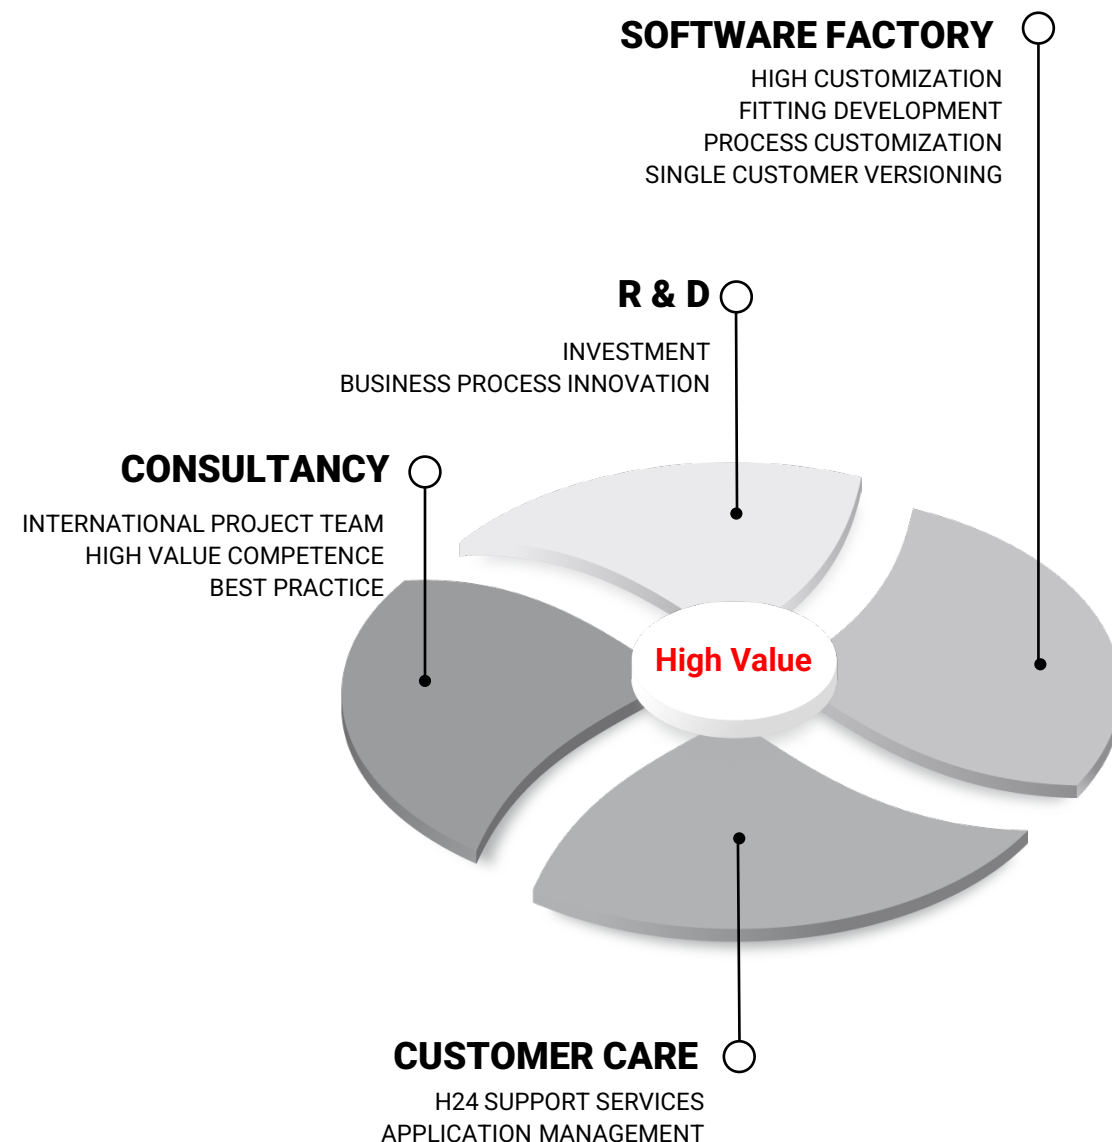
SOFTWARE FACTORY
HIGH CUSTOMIZATION
FITTING DEVELOPMENT
PROCESS CUSTOMIZATION
SINGLE CUSTOMER VERSIONING

R & D
INVESTMENT
BUSINESS PROCESS INNOVATION

CONSULTANCY
INTERNATIONAL PROJECT TEAM
HIGH VALUE COMPETENCE
BEST PRACTICE

High Value

CUSTOMER CARE
H24 SUPPORT SERVICES
APPLICATION MANAGEMENT